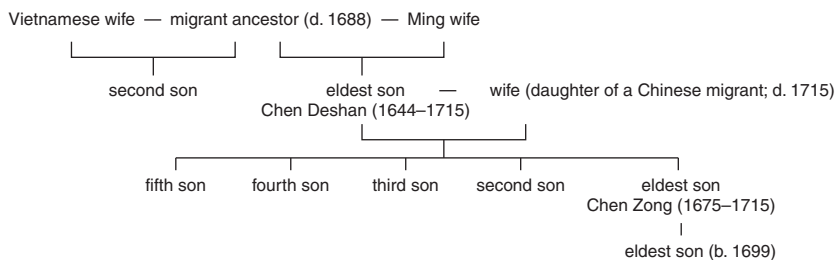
Vietnamese wife — migrant ancestor (d. 1688) — Ming wife

second son

eldest son — wife (daughter of a Chinese migrant; d. 1715)
Chen Deshan (1644–1715)

fifth son

fourth son

third son

second son

eldest son
Chen Zong (1675–1715)

eldest son (b. 1699)